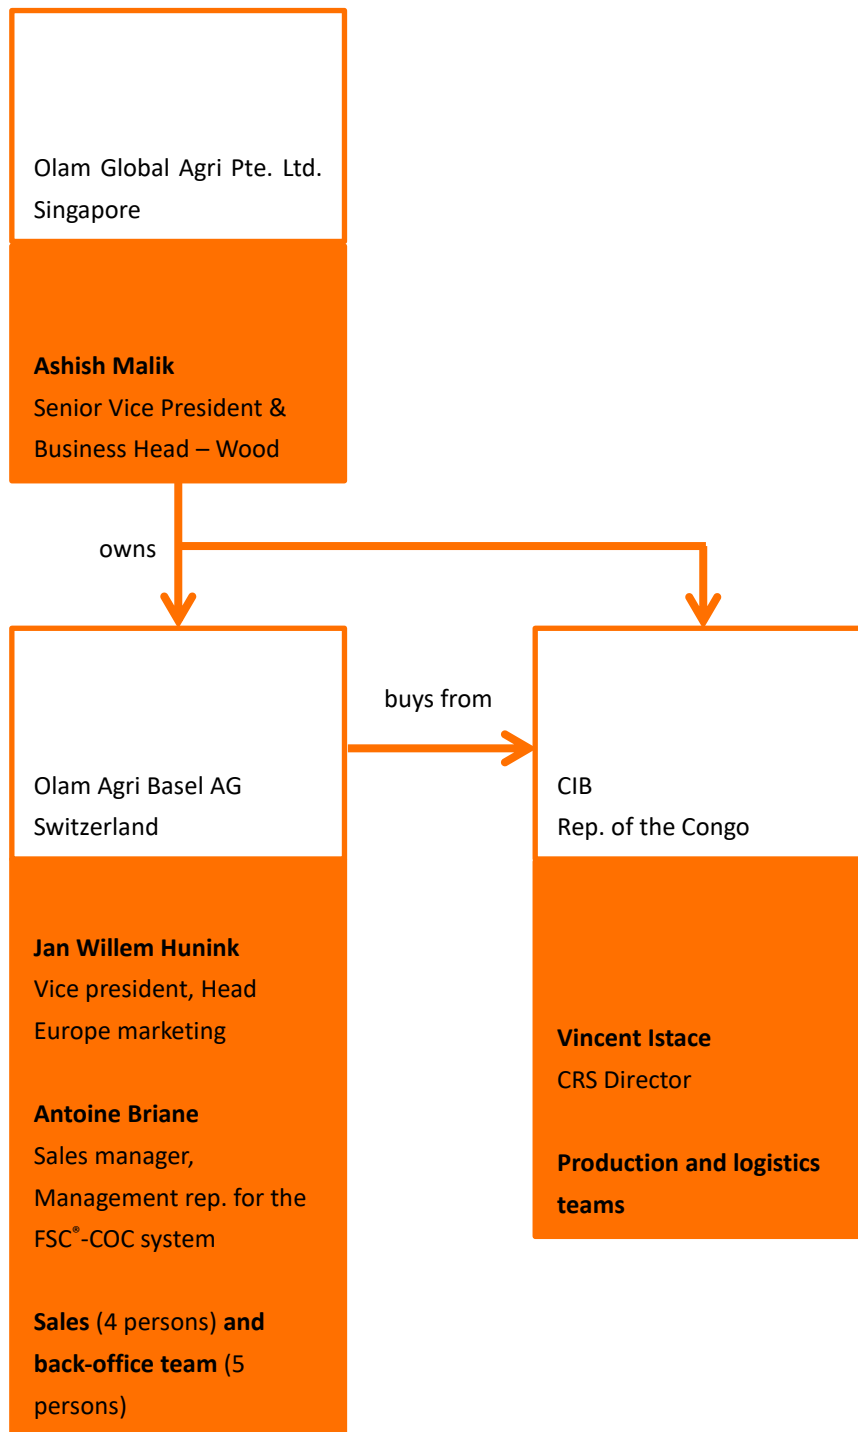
Olam Global Agri Pte. Ltd.
Singapore

**Ashish Malik**
Senior Vice President & Business Head – Wood

owns

Olam Agri Basel AG
Switzerland

**Jan Willem Hunink**
Vice president, Head Europe marketing

**Antoine Briane**
Sales manager, Management rep. for the FSC®-COC system

**Sales** (4 persons) **and back-office team** (5 persons)

buys from

CIB
Rep. of the Congo

**Vincent Istace**
CRS Director

**Production and logistics teams**